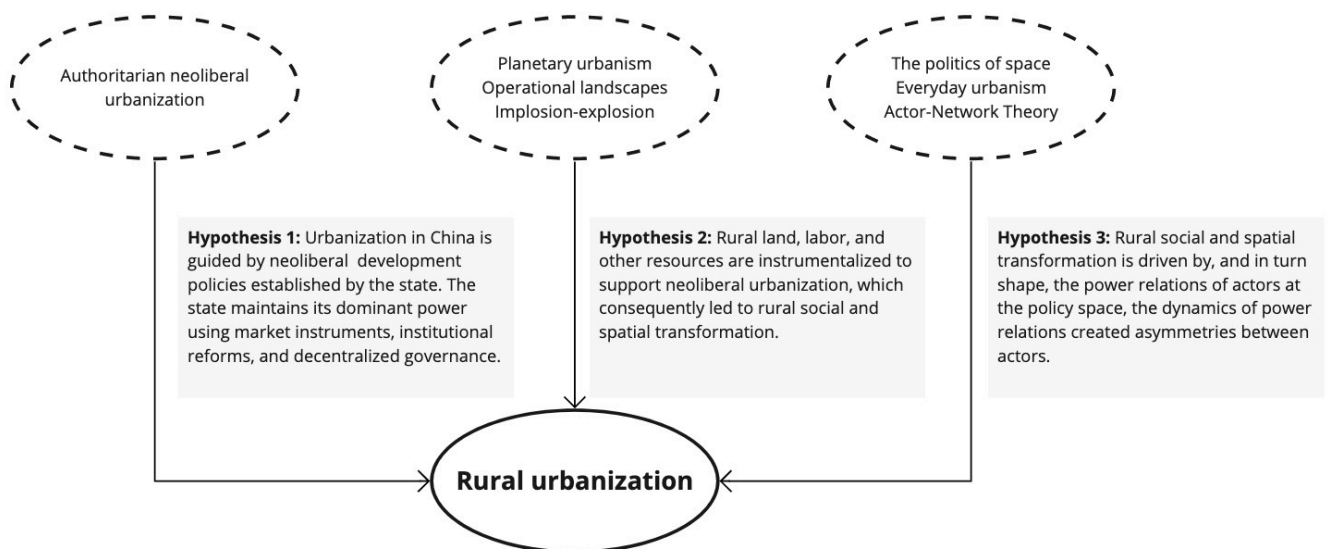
Authoritarian neoliberal urbanization

Planetary urbanism
Operational landscapes
Implosion-explosion

The politics of space
Everyday urbanism
Actor-Network Theory

**Hypothesis 1:** Urbanization in China is guided by neoliberal development policies established by the state. The state maintains its dominant power using market instruments, institutional reforms, and decentralized governance.

**Hypothesis 2:** Rural land, labor, and other resources are instrumentalized to support neoliberal urbanization, which consequently led to rural social and spatial transformation.

**Hypothesis 3:** Rural social and spatial transformation is driven by, and in turn shape, the power relations of actors at the policy space, the dynamics of power relations created asymmetries between actors.

**Rural urbanization**